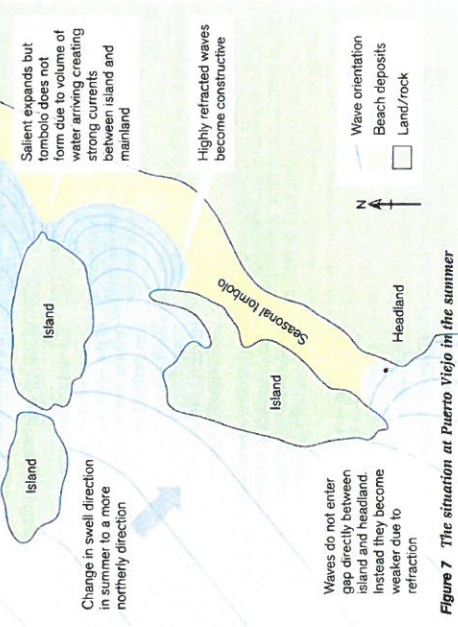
Salient expands but tombolo does not form due to volume of water arriving creating strong currents between island and mainland

Highly refracted waves become constructive

Wave orientation
Beach deposits
Land/rock

N

Island

Island

Island

Seasonal tombolo

Headland

Change in swell direction in summer to a more northerly direction

Waves do not enter gap directly between island and headland. Instead they become weaker due to refraction

Figure 7 The situation at Puerto Viejo in the summer